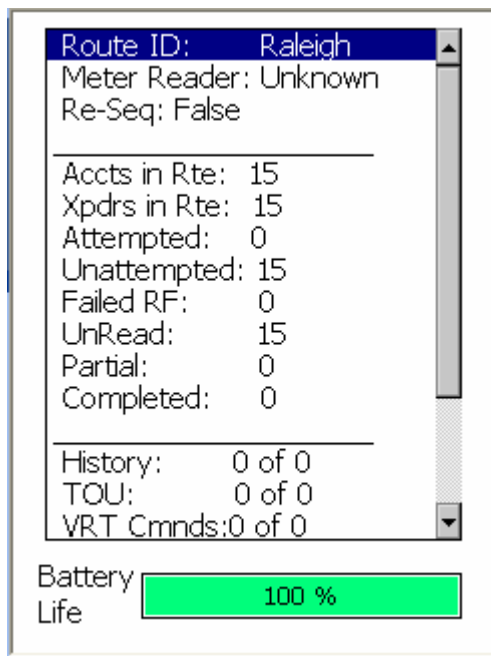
Route ID: Raleigh
Meter Reader: Unknown
Re-Seq: False

Accts in Rte: 15
Xpdrs in Rte: 15
Attempted: 0
Unattempted: 15
Failed RF: 0
UnRead: 15
Partial: 0
Completed: 0

History: 0 of 0
TOU: 0 of 0
VRT Cmnds:0 of 0

Battery Life 100 %